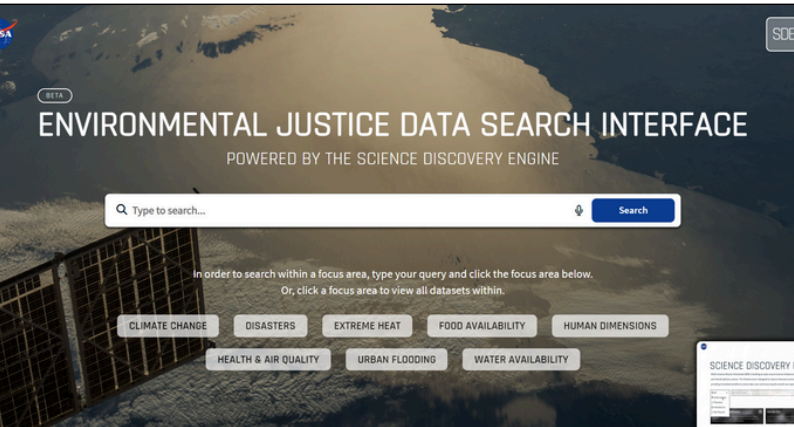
SA

SDE

BETA

ENVIRONMENTAL JUSTICE DATA SEARCH INTERFACE

POWERED BY THE SCIENCE DISCOVERY ENGINE

Type to search...

Search

In order to search within a focus area, type your query and click the focus area below.
Or, click a focus area to view all datasets within.

CLIMATE CHANGE
DISASTERS
EXTREME HEAT
FOOD AVAILABILITY
HUMAN DIMENSIONS
HEALTH & AIR QUALITY
URBAN FLOODING
WATER AVAILABILITY

SCIENCE DISCOVERY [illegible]